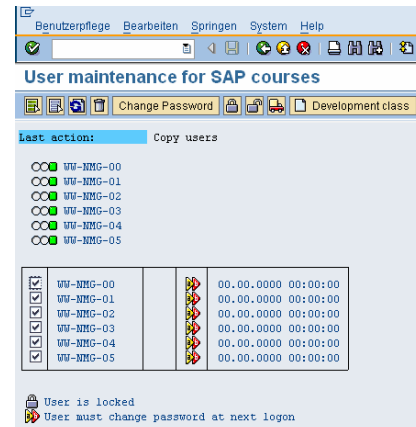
Benutzerpflege Bearbeiten Springen System Help

User maintenance for SAP courses

Change Password | Development class

Last action: Copy users

WW-NMG-00
WW-NMG-01
WW-NMG-02
WW-NMG-03
WW-NMG-04
WW-NMG-05

| | | | |
|---|---|---|---|
| ☑ | WW-NMG-00 | | 00.00.0000 00:00:00 |
| ☑ | WW-NMG-01 | | 00.00.0000 00:00:00 |
| ☑ | WW-NMG-02 | | 00.00.0000 00:00:00 |
| ☑ | WW-NMG-03 | | 00.00.0000 00:00:00 |
| ☑ | WW-NMG-04 | | 00.00.0000 00:00:00 |
| ☑ | WW-NMG-05 | | 00.00.0000 00:00:00 |

User is locked
User must change password at next logon